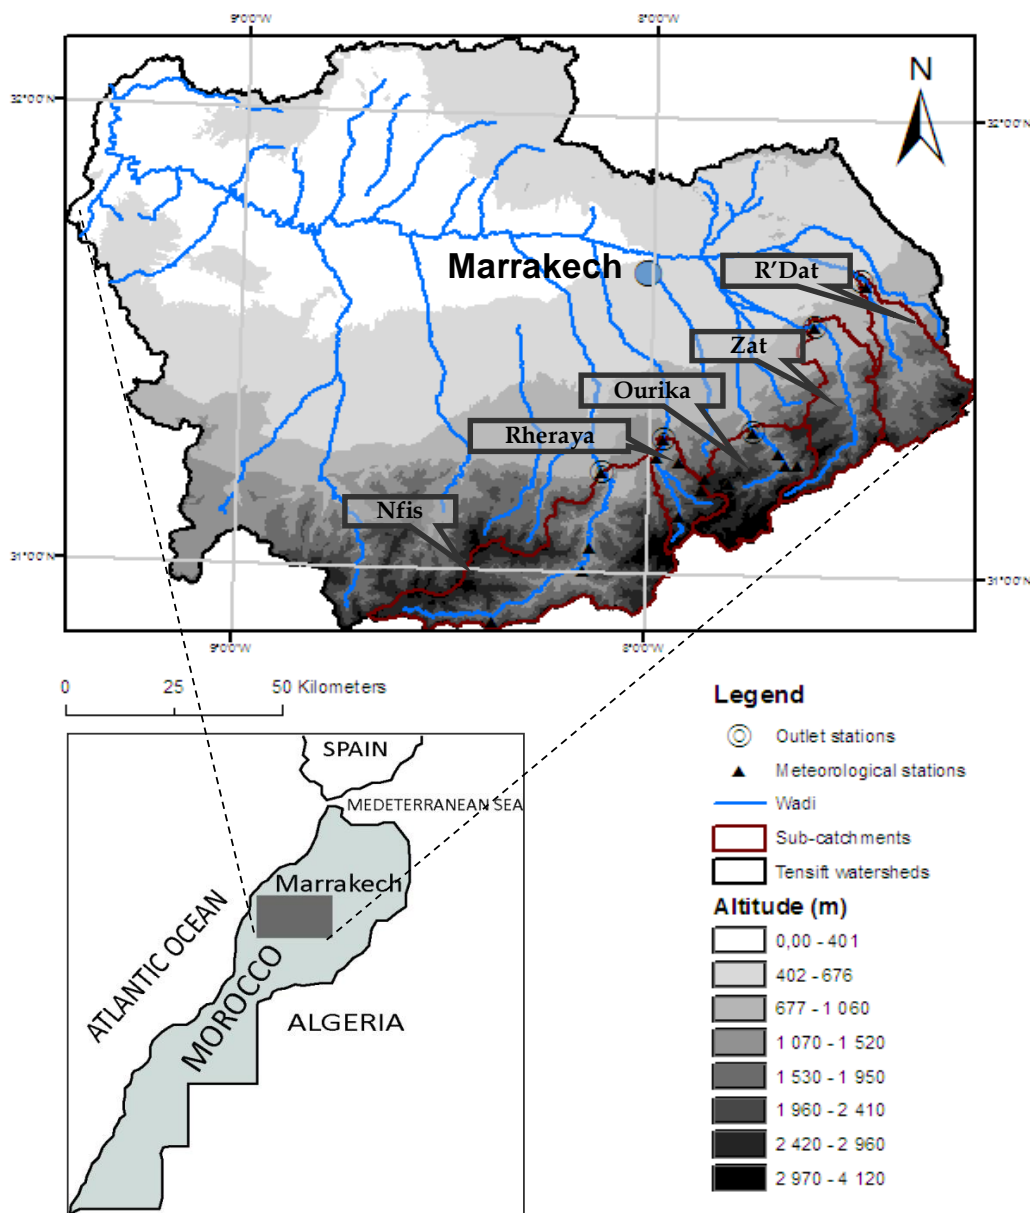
9°0'0"W
8°0'0"W
32°0'0"N
32°0'0"N
N
Marrakech
R'Dat
Zat
Ourika
Rheraya
Nfis
31°0'0"N
31°0'0"N
9°0'0"W
8°0'0"W

0 25 50 Kilometers

SPAIN
MEDETERRANEAN SEA
Marrakech
ATLANTIC OCEAN
MOROCCO
ALGERIA

Legend
Outlet stations
Meteorological stations
Wadi
Sub-catchments
Tensift watersheds
Altitude (m)
0,00 - 401
402 - 676
677 - 1 060
1 070 - 1 520
1 530 - 1 950
1 960 - 2 410
2 420 - 2 960
2 970 - 4 120